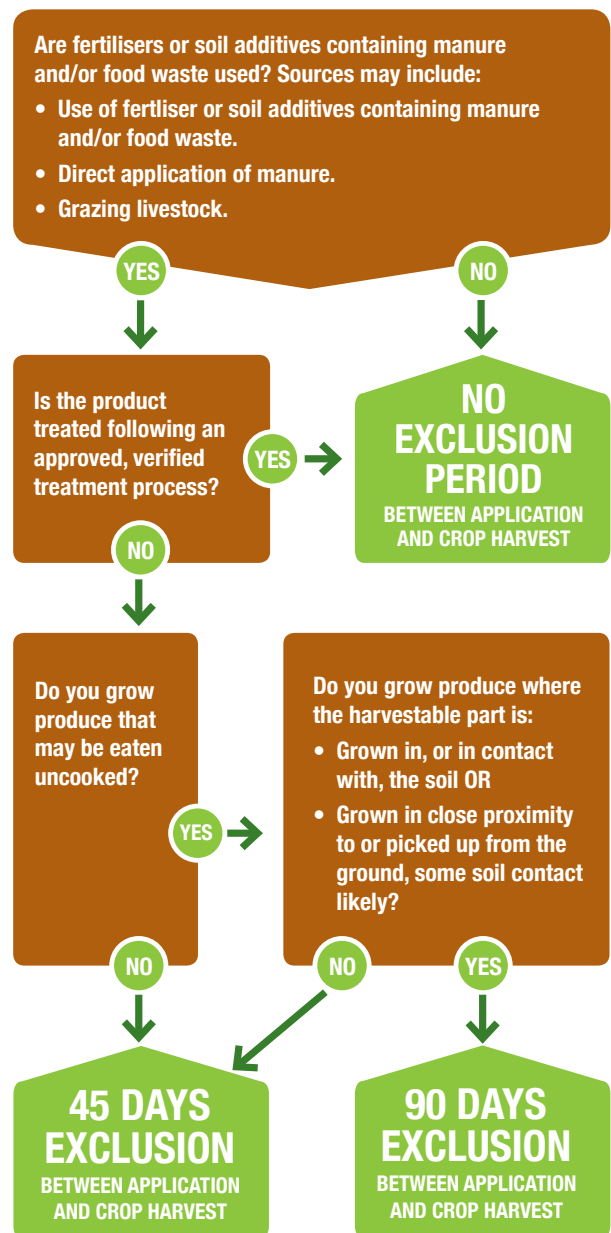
Are fertilisers or soil additives containing manure and/or food waste used? Sources may include:

• Use of fertliser or soil additives containing manure and/or food waste.
• Direct application of manure.
• Grazing livestock.

YES

NO

Is the product treated following an approved, verified treatment process?

YES

NO EXCLUSION PERIOD
BETWEEN APPLICATION AND CROP HARVEST

NO

Do you grow produce that may be eaten uncooked?

YES

Do you grow produce where the harvestable part is:

• Grown in, or in contact with, the soil OR
• Grown in close proximity to or picked up from the ground, some soil contact likely?

NO

NO

YES

45 DAYS EXCLUSION
BETWEEN APPLICATION AND CROP HARVEST

90 DAYS EXCLUSION
BETWEEN APPLICATION AND CROP HARVEST